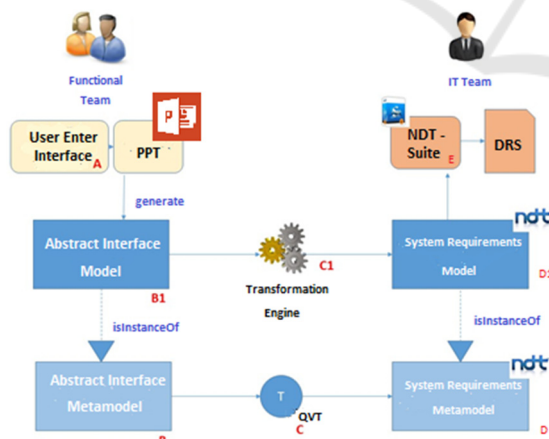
Functional Team

IT Team

User Enter Interface A

PPT

NDT - Suite E

DRS

generate

Abstract Interface Model

B1

C1

Transformation Engine

System Requirements Model

ndt

DS

isInstanceOf

isInstanceOf

Abstract Interface Metamodel

B

T

QVT

C

System Requirements Metamodel

ndt

D